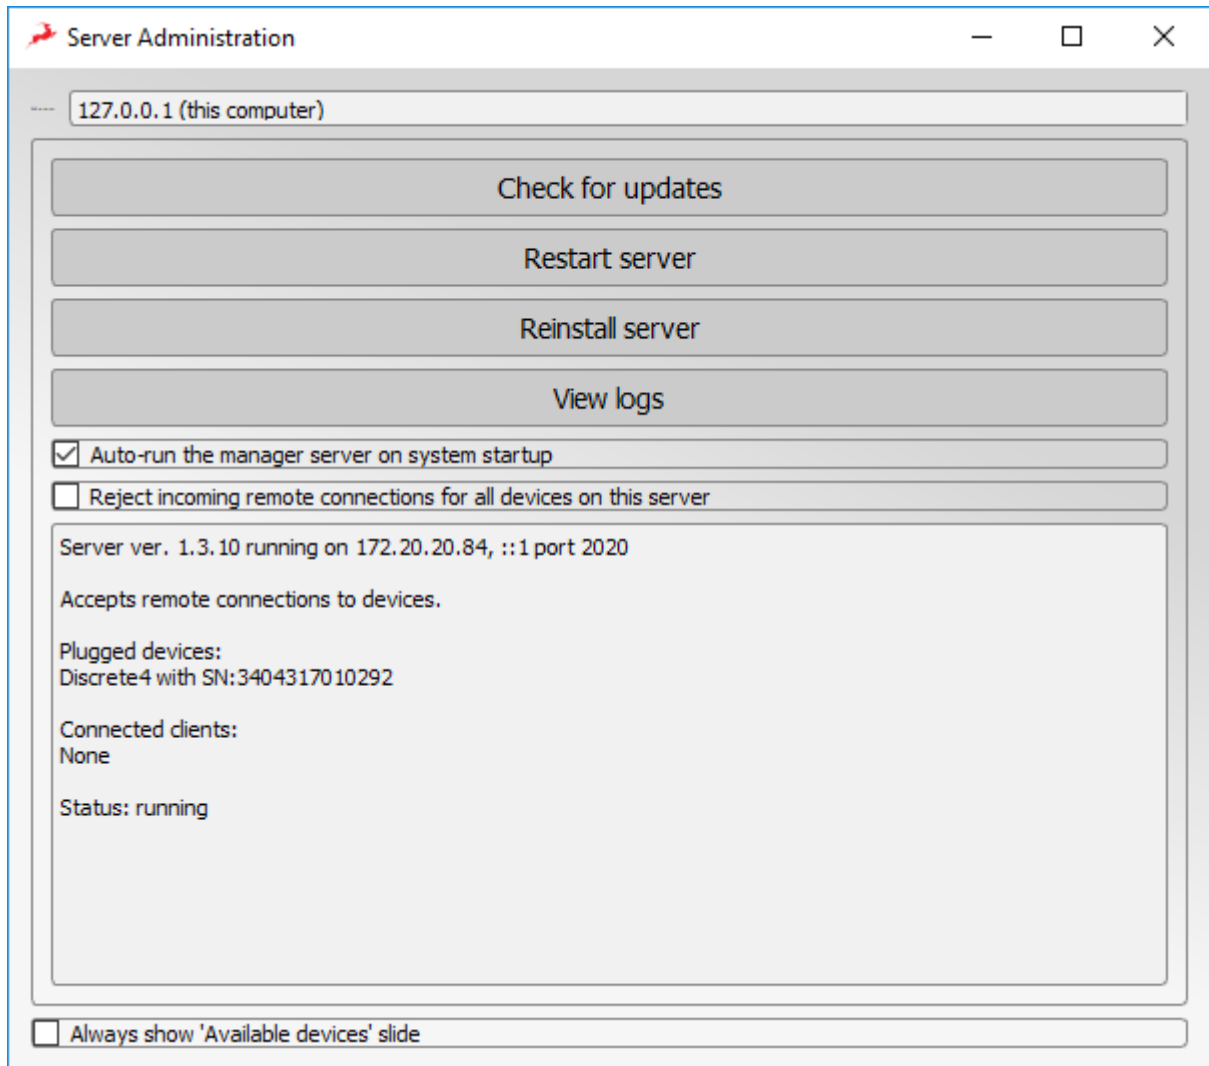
Server Administration

127.0.0.1 (this computer)

Check for updates

Restart server

Reinstall server

View logs

Auto-run the manager server on system startup

Reject incoming remote connections for all devices on this server

Server ver. 1.3.10 running on 172.20.20.84, ::1 port 2020

Accepts remote connections to devices.

Plugged devices:
Discrete4 with SN:3404317010292

Connected clients:
None

Status: running

Always show 'Available devices' slide